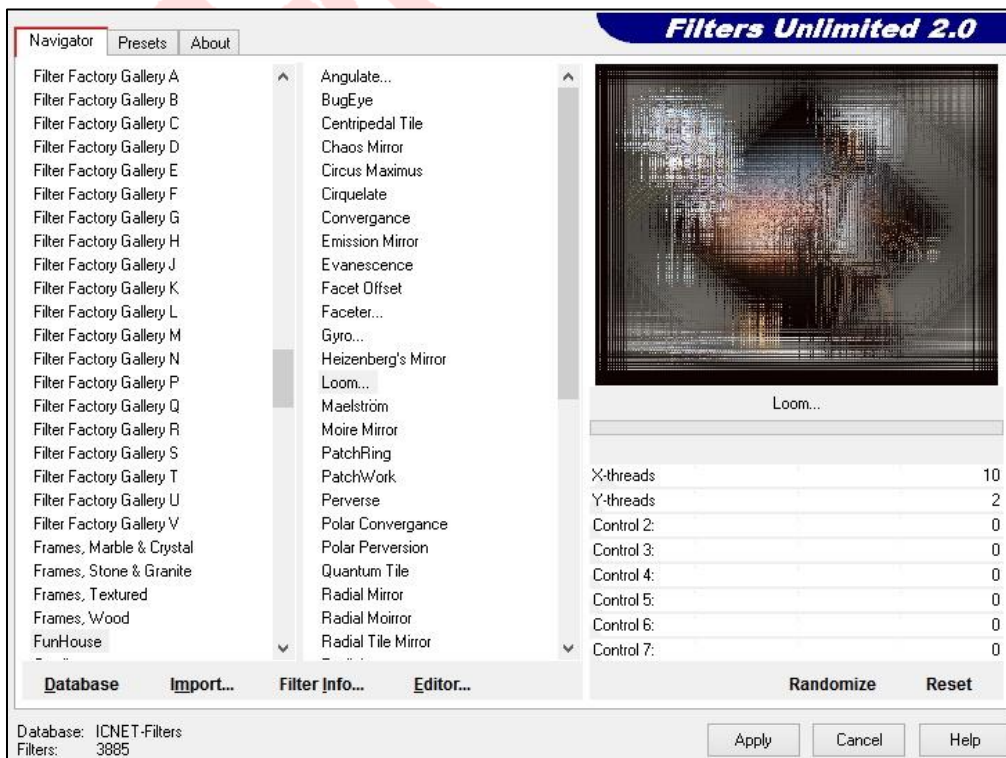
Navigator Presets About

Filters Unlimited 2.0

Filter Factory Gallery A
Filter Factory Gallery B
Filter Factory Gallery C
Filter Factory Gallery D
Filter Factory Gallery E
Filter Factory Gallery F
Filter Factory Gallery G
Filter Factory Gallery H
Filter Factory Gallery J
Filter Factory Gallery K
Filter Factory Gallery L
Filter Factory Gallery M
Filter Factory Gallery N
Filter Factory Gallery P
Filter Factory Gallery Q
Filter Factory Gallery R
Filter Factory Gallery S
Filter Factory Gallery T
Filter Factory Gallery U
Filter Factory Gallery V
Frames, Marble & Crystal
Frames, Stone & Granite
Frames, Textured
Frames, Wood
FunHouse

Angulate...
BugEye
Centripedal Tile
Chaos Mirror
Circus Maximus
Cirquelate
Convergance
Emission Mirror
Evanescence
Facet Offset
Faceter...
Gyro...
Heizenberg's Mirror
Loom...
Maelström
Moire Mirror
PatchRing
PatchWork
Perverse
Polar Convergance
Polar Perversion
Quantum Tile
Radial Mirror
Radial Moirror
Radial Tile Mirror

Loom...

| | |
|---|---|
| X-threads | 10 |
| Y-threads | 2 |
| Control 2: | 0 |
| Control 3: | 0 |
| Control 4: | 0 |
| Control 5: | 0 |
| Control 6: | 0 |
| Control 7: | 0 |

Database Import... Filter Info... Editor... Randomize Reset

Database: ICNET-Filters
Filters: 3885

Apply Cancel Help